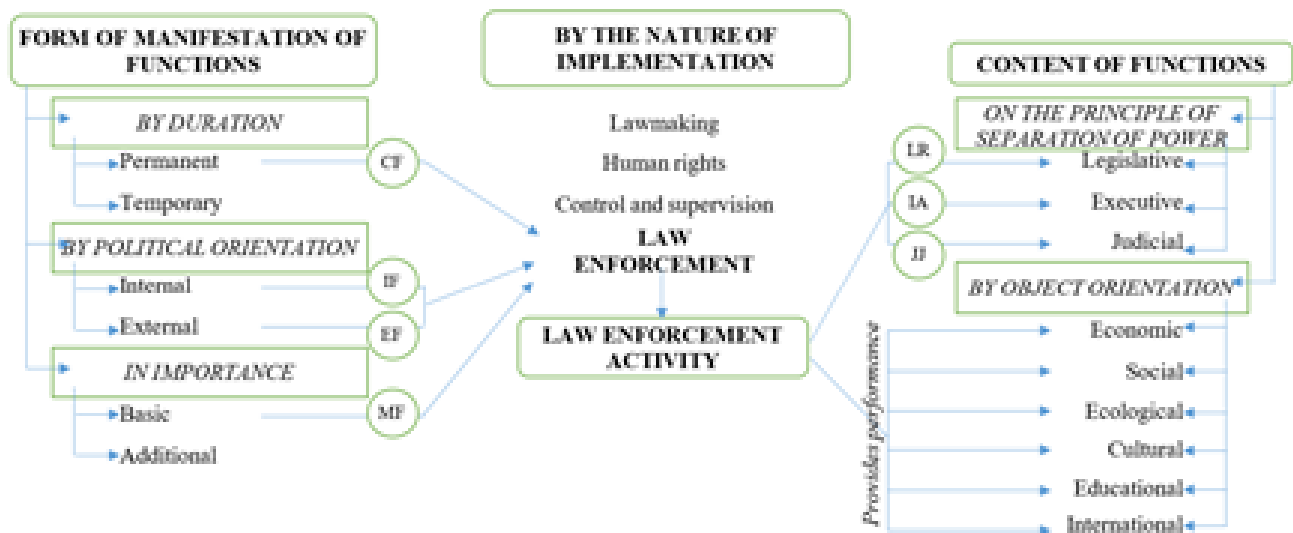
FORM OF MANIFESTATION OF FUNCTIONS

BY DURATION

Permanent

Temporary

CF

BY POLITICAL ORIENTATION

Internal

External

IF

EF

IN IMPORTANCE

Basic

Additional

MF

BY THE NATURE OF IMPLEMENTATION

Lawmaking

Human rights

Control and supervision

LAW ENFORCEMENT

LAW ENFORCEMENT ACTIVITY

CONTENT OF FUNCTIONS

ON THE PRINCIPLE OF SEPARATION OF POWER

LR

IA

JF

Legislative

Executive

Judicial

BY OBJECT ORIENTATION

Provides performance

Economic

Social

Ecological

Cultural

Educational

International